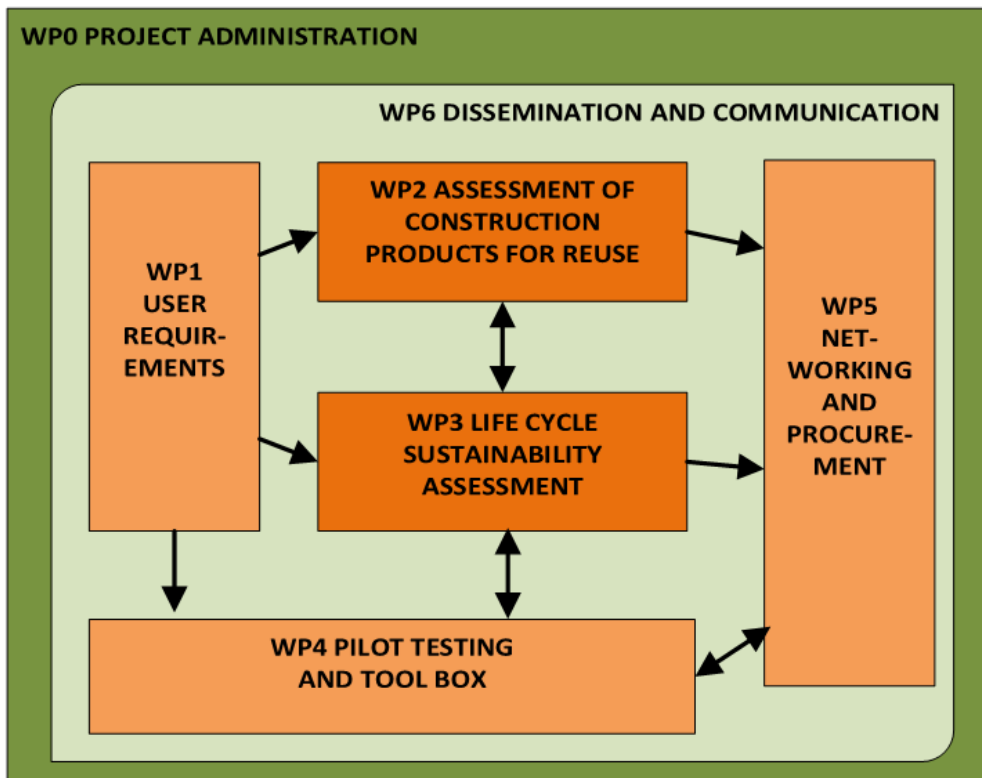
WP0 PROJECT ADMINISTRATION

WP6 DISSEMINATION AND COMMUNICATION

WP1 USER REQUIREMENTS

WP2 ASSESSMENT OF CONSTRUCTION PRODUCTS FOR REUSE

WP3 LIFE CYCLE SUSTAINABILITY ASSESSMENT

WP5 NETWORKING AND PROCUREMENT

WP4 PILOT TESTING AND TOOL BOX